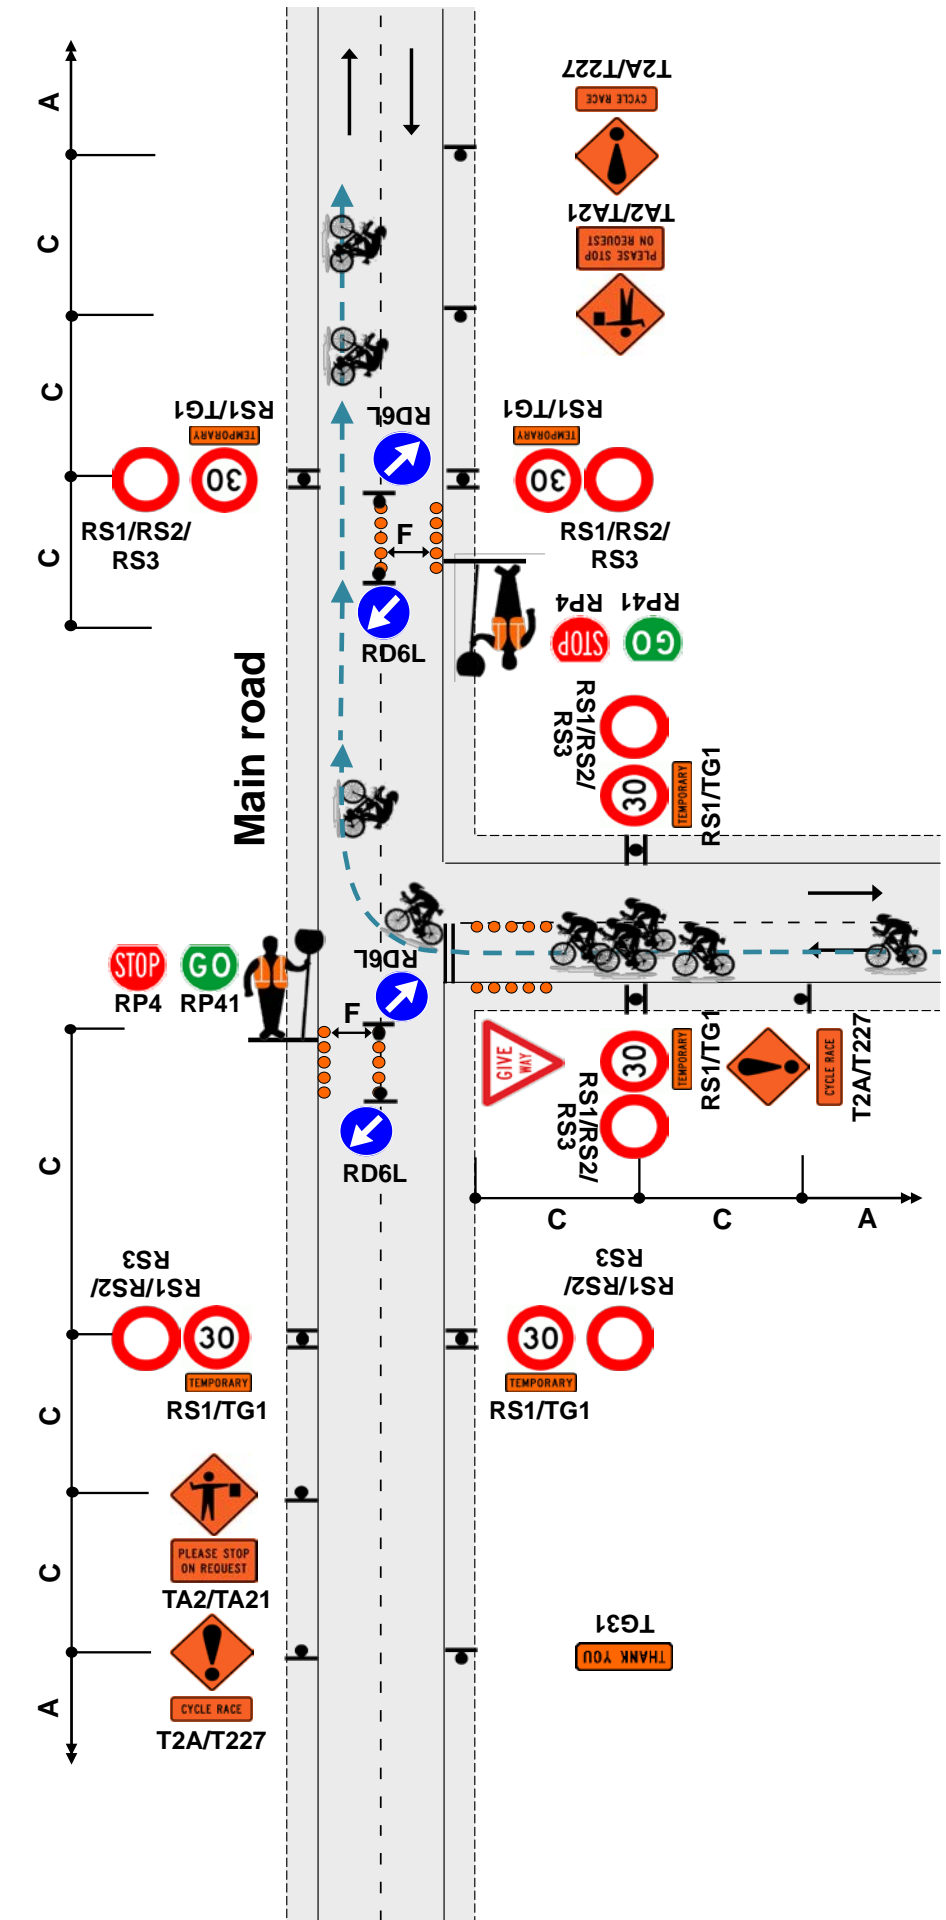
T2A/T227
CYCLE RACE
TA2/TA21
PLEASE STOP ON REQUEST
A
C
C
C
RS1/TG1
TEMPORARY
30
RS1/RS2/ RS3
RD6L
RS1/TG1
TEMPORARY
30
RS1/RS2/ RS3
F
RD6L
RP4
STOP
RP41
GO
RS1/RS2/ RS3
30
TEMPORARY
RS1/TG1
Main road
STOP
GO
RP4
RP41
RD6L
F
RD6L
GIVE WAY
30
TEMPORARY
RS1/TG1
RS1/RS2/ RS3
CYCLE RACE
T2A/T227
C
C
A
C
C
C
A
RS1/RS2/ RS3
30
TEMPORARY
RS1/TG1
RS1/RS2/ RS3
30
TEMPORARY
RS1/TG1
PLEASE STOP ON REQUEST
TA2/TA21
CYCLE RACE
T2A/T227
TG31
THANK YOU